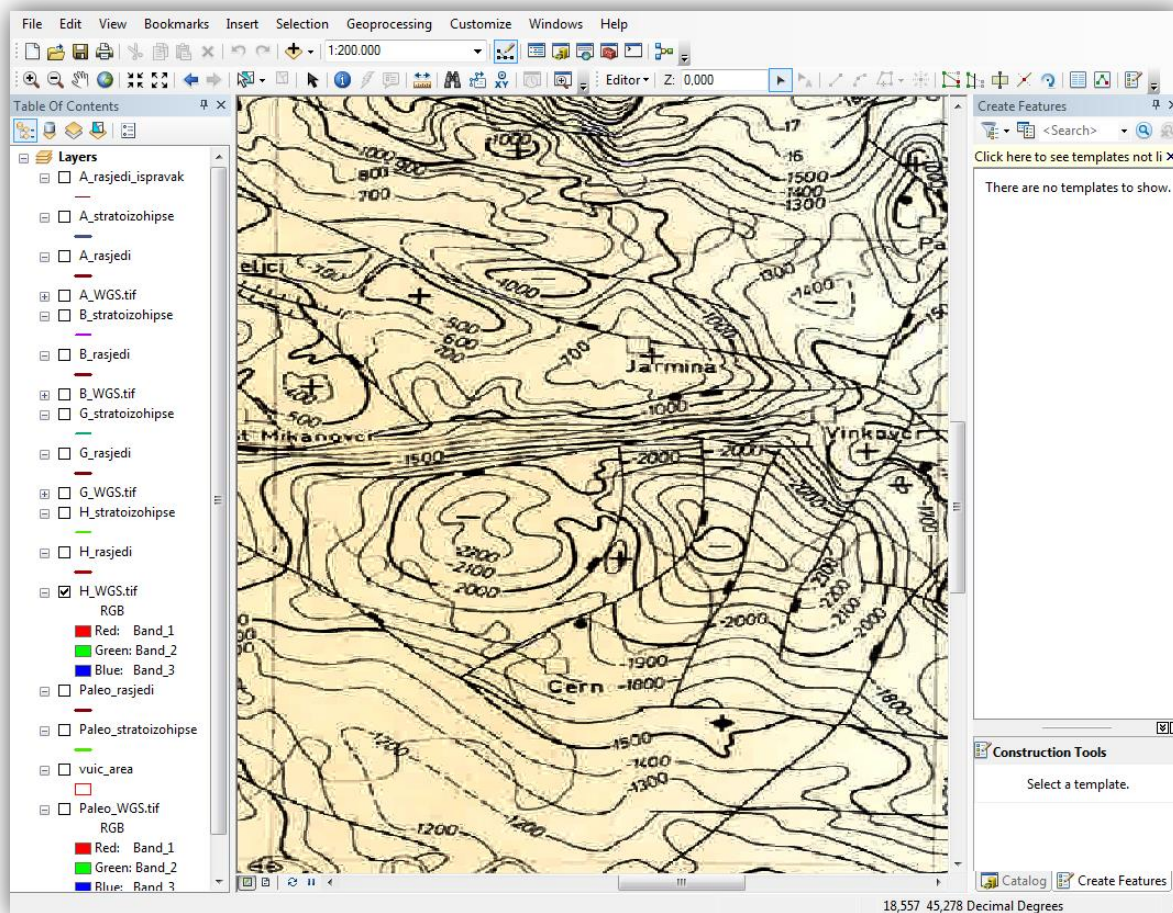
File Edit View Bookmarks Insert Selection Geoprocessing Customize Windows Help

1:200.000

Editor▾ Z: 0,000

Table Of Contents

Layers
A_rasjedi_ispravak
A_stratoizohipse
A_rasjedi
A_WGS.tif
B_stratoizohipse
B_rasjedi
B_WGS.tif
G_stratoizohipse
G_rasjedi
G_WGS.tif
H_stratoizohipse
H_rasjedi
H_WGS.tif
RGB
Red: Band_1
Green: Band_2
Blue: Band_3
Paleo_rasjedi
Paleo_stratoizohipse
vuic_area
Paleo_WGS.tif
RGB
Red: Band_1
Green: Band_2
Blue: Band_3

1000 900 800 700 1000 17 16 1500 1400 1300 elci 1000 1300 1400 900 800 600 700 Jarmina 1000 500 Mikanovci Vinkovci 1500 2000 2000 2200 2100 2000 2200 2100 2000 2000 1900 Cern 1800 1500 1400 1300 1200 1200 1800 Pa

Create Features
<Search>
Click here to see templates not li
There are no templates to show.

Construction Tools
Select a template.

Catalog Create Features

18,557 45,278 Decimal Degrees